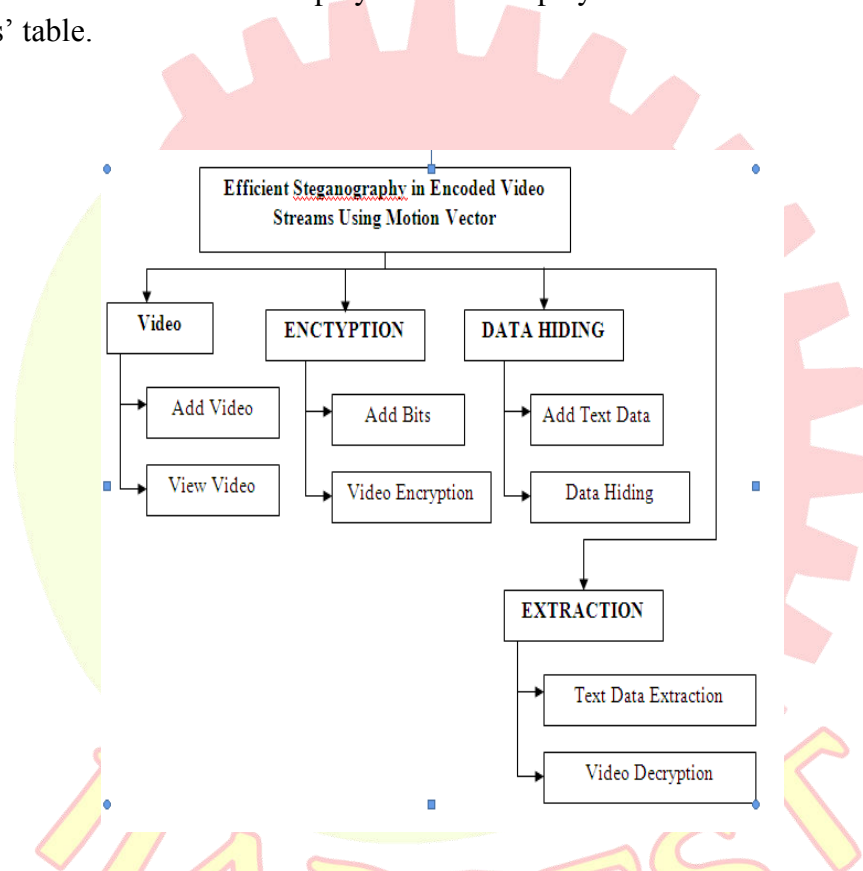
s' table.

Efficient Steganography in Encoded Video Streams Using Motion Vector

Video

Add Video

View Video

ENCTYPTION

Add Bits

Video Encryption

DATA HIDING

Add Text Data

Data Hiding

EXTRACTION

Text Data Extraction

Video Decryption